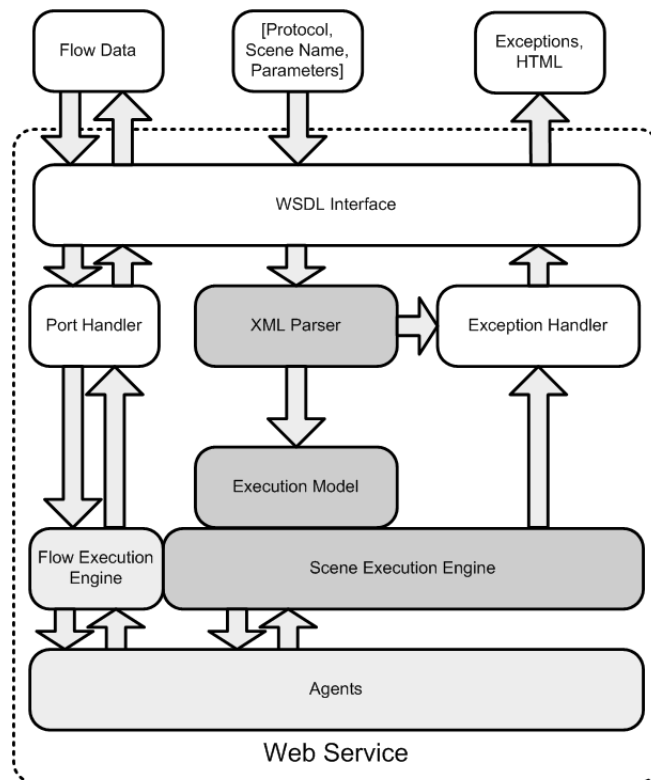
Flow Data

[Protocol, Scene Name, Parameters]

Exceptions, HTML

WSDL Interface

Port Handler

XML Parser

Exception Handler

Execution Model

Flow Execution Engine

Scene Execution Engine

Agents

Web Service